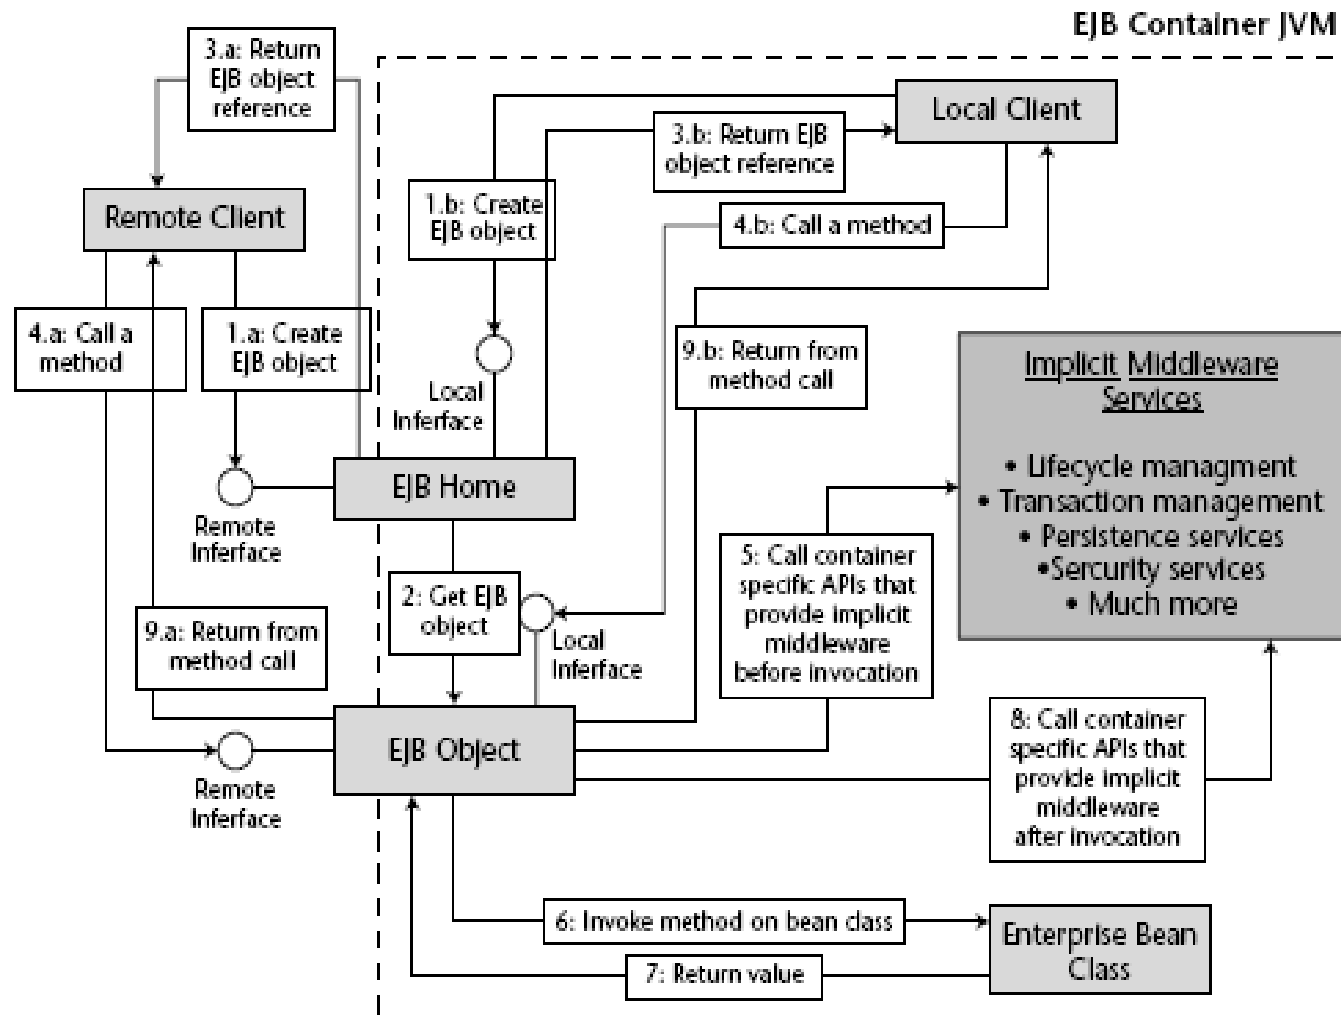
EJB Container JVM

3.a: Return EJB object reference

Local Client

3.b: Return EJB object reference

Remote Client

1.b: Create EJB object

4.b: Call a method

4.a: Call a method

1.a: Create EJB object

Local Inferface

9.b: Return from method call

Implicit Middleware Services

• Lifecycle managment
• Transaction management
• Persistence services
•Sercurity services
• Much more

EJB Home

Remote Inferface

5: Call container specific APIs that provide implicit middleware before invocation

2: Get EJB object

Local Inferface

9.a: Return from method call

EJB Object

8: Call container specific APIs that provide implicit middleware after invocation

Remote Inferface

6: Invoke method on bean class

Enterprise Bean Class

7: Return value